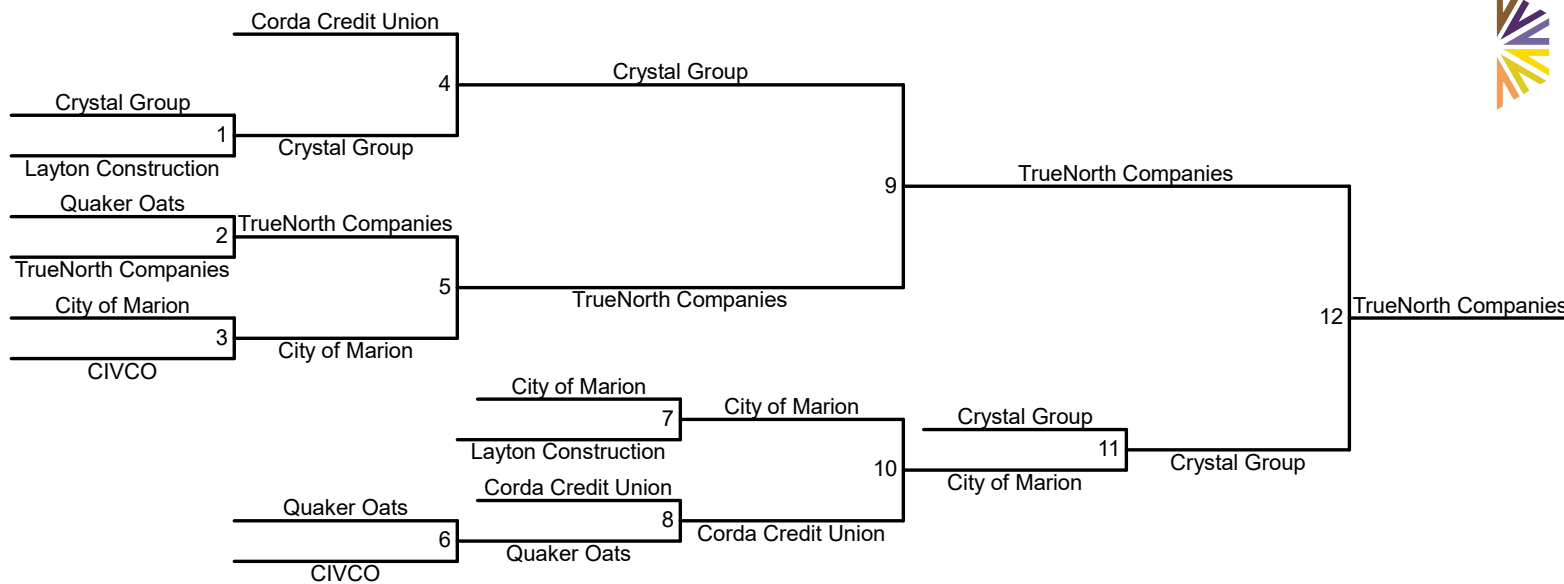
Corda Credit Union
4
Crystal Group
Crystal Group
1
Crystal Group
Layton Construction
9
TrueNorth Companies
Quaker Oats
2
TrueNorth Companies
TrueNorth Companies
City of Marion
5
TrueNorth Companies
12
TrueNorth Companies
3
City of Marion
CIVCO
City of Marion
7
City of Marion
Crystal Group
Layton Construction
11
Crystal Group
10
City of Marion
Corda Credit Union
Quaker Oats
8
Corda Credit Union
6
Quaker Oats
CIVCO